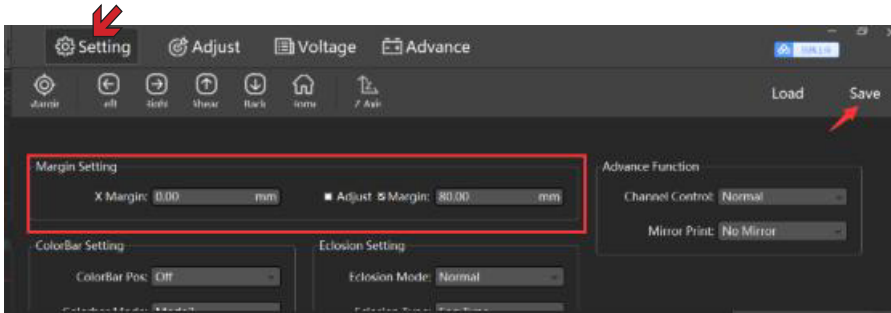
Setting Adjust Voltage Advance

Margin Left Right Ahead Back Home Z Axis

Load Save

Margin Setting

X Margin: 0.00 mm

Adjust Margin: 80.00 mm

Advance Function

Channel Control: Normal

Mirror Print: No Mirror

ColorBar Setting

ColorBar Pos: Off

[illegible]

Eclosion Setting

Eclosion Mode: Normal

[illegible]